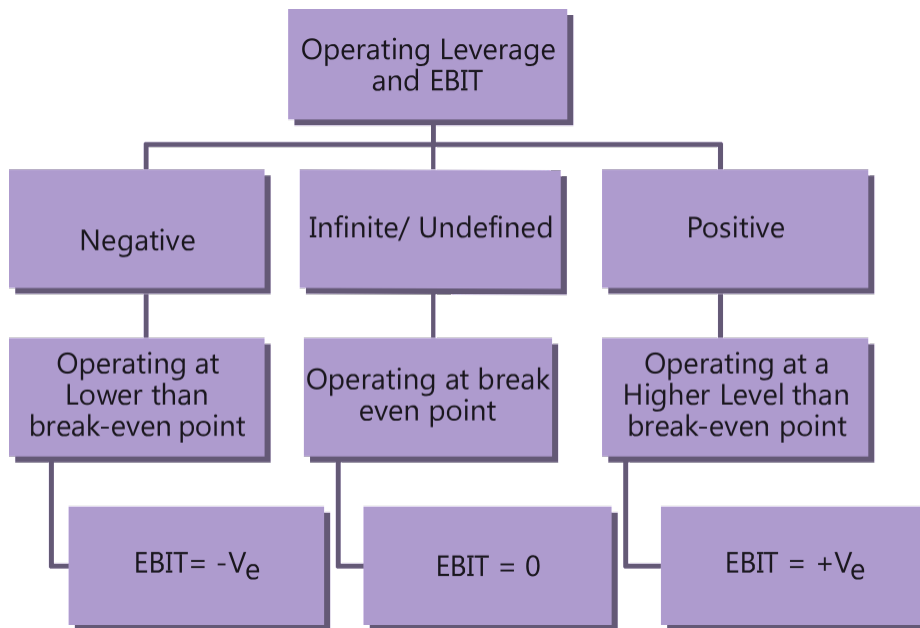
Operating Leverage and EBIT

Negative

Infinite/ Undefined

Positive

Operating at Lower than break-even point

Operating at break even point

Operating at a Higher Level than break-even point

EBIT= $-V_e$

EBIT = 0

EBIT = $+V_e$